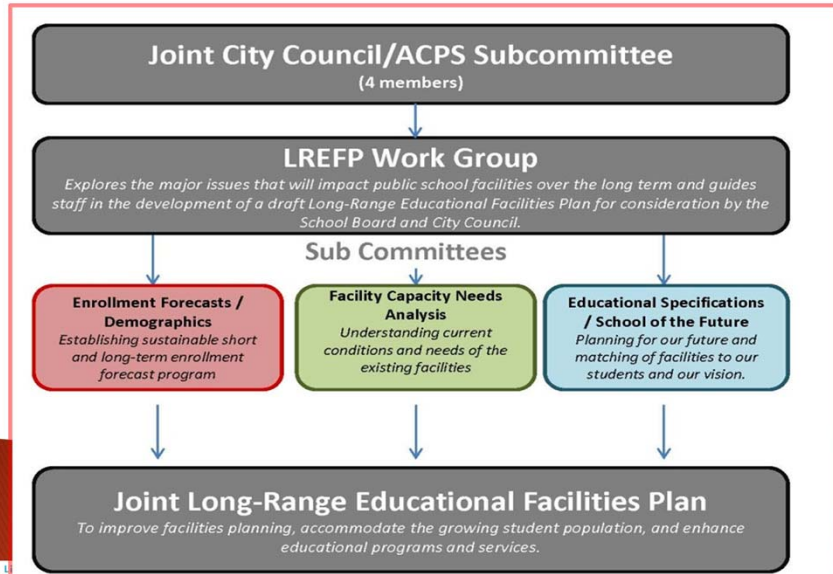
Joint City Council/ACPS Subcommittee
(4 members)

LREFP Work Group
Explores the major issues that will impact public school facilities over the long term and guides staff in the development of a draft Long-Range Educational Facilities Plan for consideration by the School Board and City Council.

Sub Committees

Enrollment Forecasts / Demographics
Establishing sustainable short and long-term enrollment forecast program

Facility Capacity Needs Analysis
Understanding current conditions and needs of the existing facilities

Educational Specifications / School of the Future
Planning for our future and matching of facilities to our students and our vision.

Joint Long-Range Educational Facilities Plan
To improve facilities planning, accommodate the growing student population, and enhance educational programs and services.